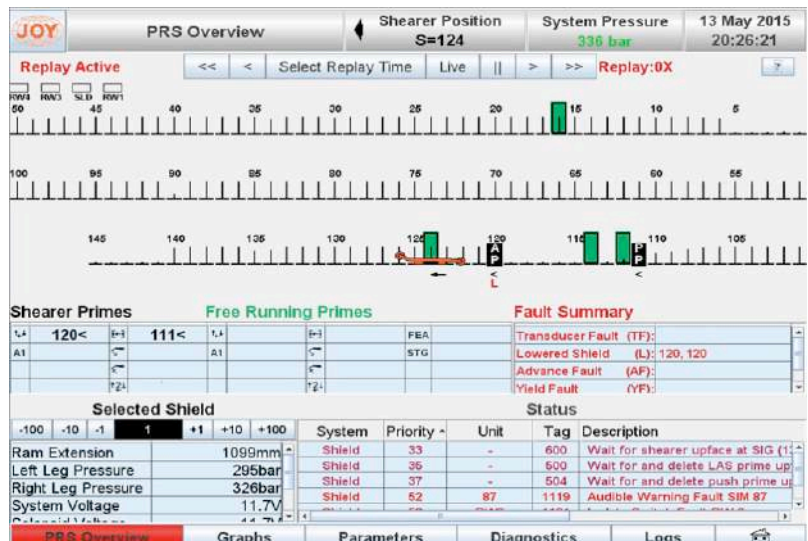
JOY

PRS Overview

Shearer Position
S=124

System Pressure
336 bar

13 May 2015
20:26:21

Replay Active

<< < Select Replay Time Live || > >> Replay:0X ?

RW4 RW3 SLD RW1

50 45 40 35 30 25 20 15 10 5

100 95 90 85 80 75 70 65 60 55

145 140 135 130 125 120 115 110 105

A P P P

< L <

Shearer Primes

| | 120< | | 111< | | | | | FEA |
|---|---|---|---|---|---|---|---|---|
| A1 | | | | A1 | | | | STG |

Free Running Primes

Fault Summary

| Transducer Fault (TF): |
|---|
| Lowered Shield (L): 120, 120 |
| Advance Fault (AF): |
| Yield Fault (YF): |

Selected Shield

-100 -10 -1 1 +1 +10 +100

| Ram Extension | 1099mm |
|---|---|
| Left Leg Pressure | 295bar |
| Right Leg Pressure | 326bar |
| System Voltage | 11.7V |
| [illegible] | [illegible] |

Status

| System | Priority | Unit | Tag | Description |
|---|---|---|---|---|
| Shield | 33 | - | 600 | Wait for shearer upface at SIG ([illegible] |
| Shield | 36 | - | 500 | Wait for and delete LAS prime up |
| Shield | 37 | - | 504 | Wait for and delete push prime u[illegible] |
| Shield | 52 | 87 | 1119 | Audible Warning Fault SIM 87 |

PRS Overview | Graphs | Parameters | Diagnostics | Logs